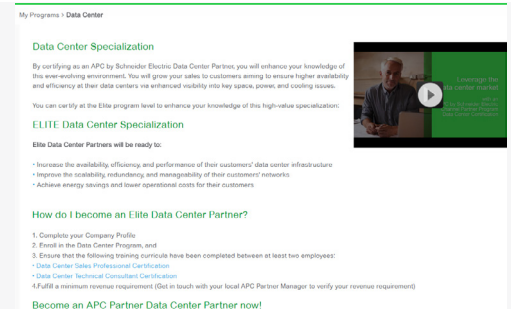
My Programs > Data Center

Data Center Specialization

By certifying as an APC by Schneider Electric Data Center Partner, you will enhance your knowledge of this ever-evolving environment. You will grow your sales to customers aiming to ensure higher availability and efficiency at their data centers via enhanced visibility into key space, power, and cooling issues.

You can certify at the Elite program level to enhance your knowledge of this high-value specialization:

ELITE Data Center Specialization

Elite Data Center Partners will be ready to:

• Increase the availability, efficiency, and performance of their customers' data center infrastructure
• Improve the scalability, redundancy, and manageability of their customers' networks
• Achieve energy savings and lower operational costs for their customers

Leverage the data center market

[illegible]

How do I become an Elite Data Center Partner?

1. Complete your Company Profile
2. Enroll in the Data Center Program, and
3. Ensure that the following training curricula have been completed between at least two employees:
• Data Center Sales Professional Certification
• Data Center Technical Consultant Certification
4.Fulfill a minimum revenue requirement (Get in touch with your local APC Partner Manager to verify your revenue requirement)

Become an APC Partner Data Center Partner now!